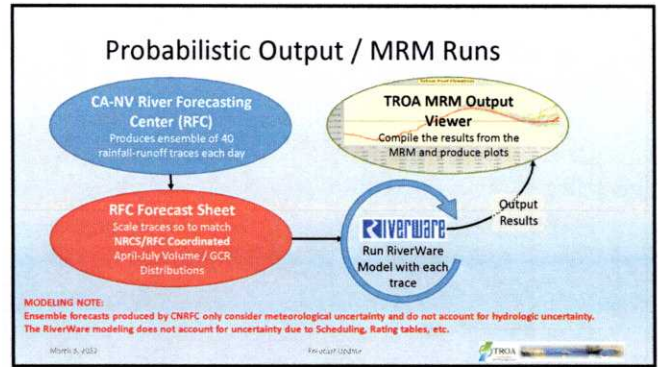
Probabilistic Output / MRM Runs

CA-NV River Forecasting Center (RFC)
Produces ensemble of 40 rainfall-runoff traces each day

TROA MRM Output Viewer
Compile the results from the MRM and produce plots

RFC Forecast Sheet
Scale traces so to match NRCS/RFC Coordinated April-July Volume / GCR Distributions

RiverWare

Run RiverWare Model with each trace

Output Results

MODELING NOTE:
Ensemble forecasts produced by CNRFC only consider meteorological uncertainty and do not account for hydrologic uncertainty.
The RiverWare modeling does not account for uncertainty due to Scheduling, Rating tables, etc.

March 3, 2022 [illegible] TROA